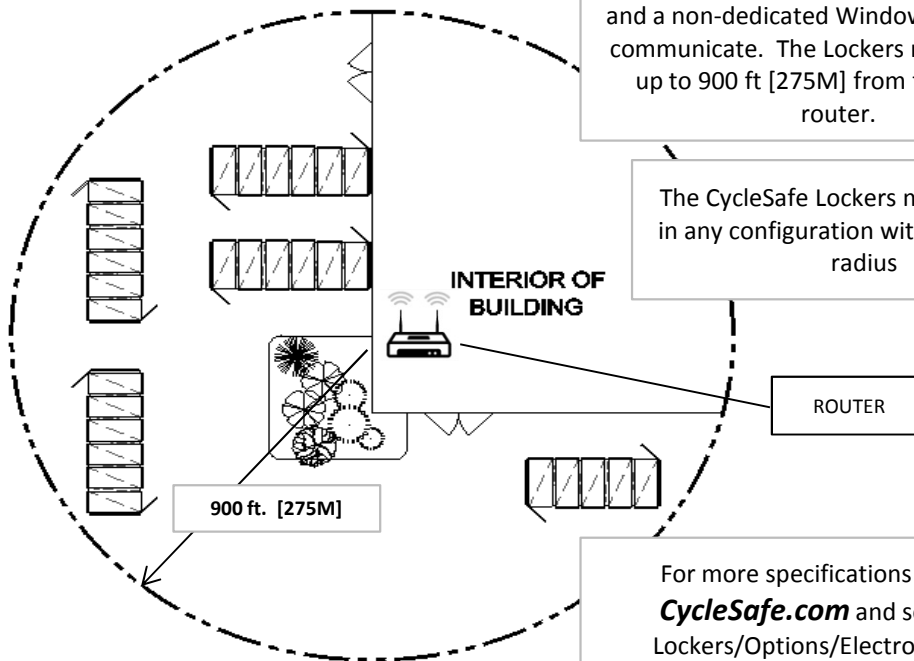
and a non-dedicated Window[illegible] communicate. The Lockers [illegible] up to 900 ft [275M] from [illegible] router.

The CycleSafe Lockers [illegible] in any configuration wit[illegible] radius

INTERIOR OF BUILDING

ROUTER

900 ft. [275M]

For more specifications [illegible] ***CycleSafe.com*** and s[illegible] Lockers/Options/Electro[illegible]